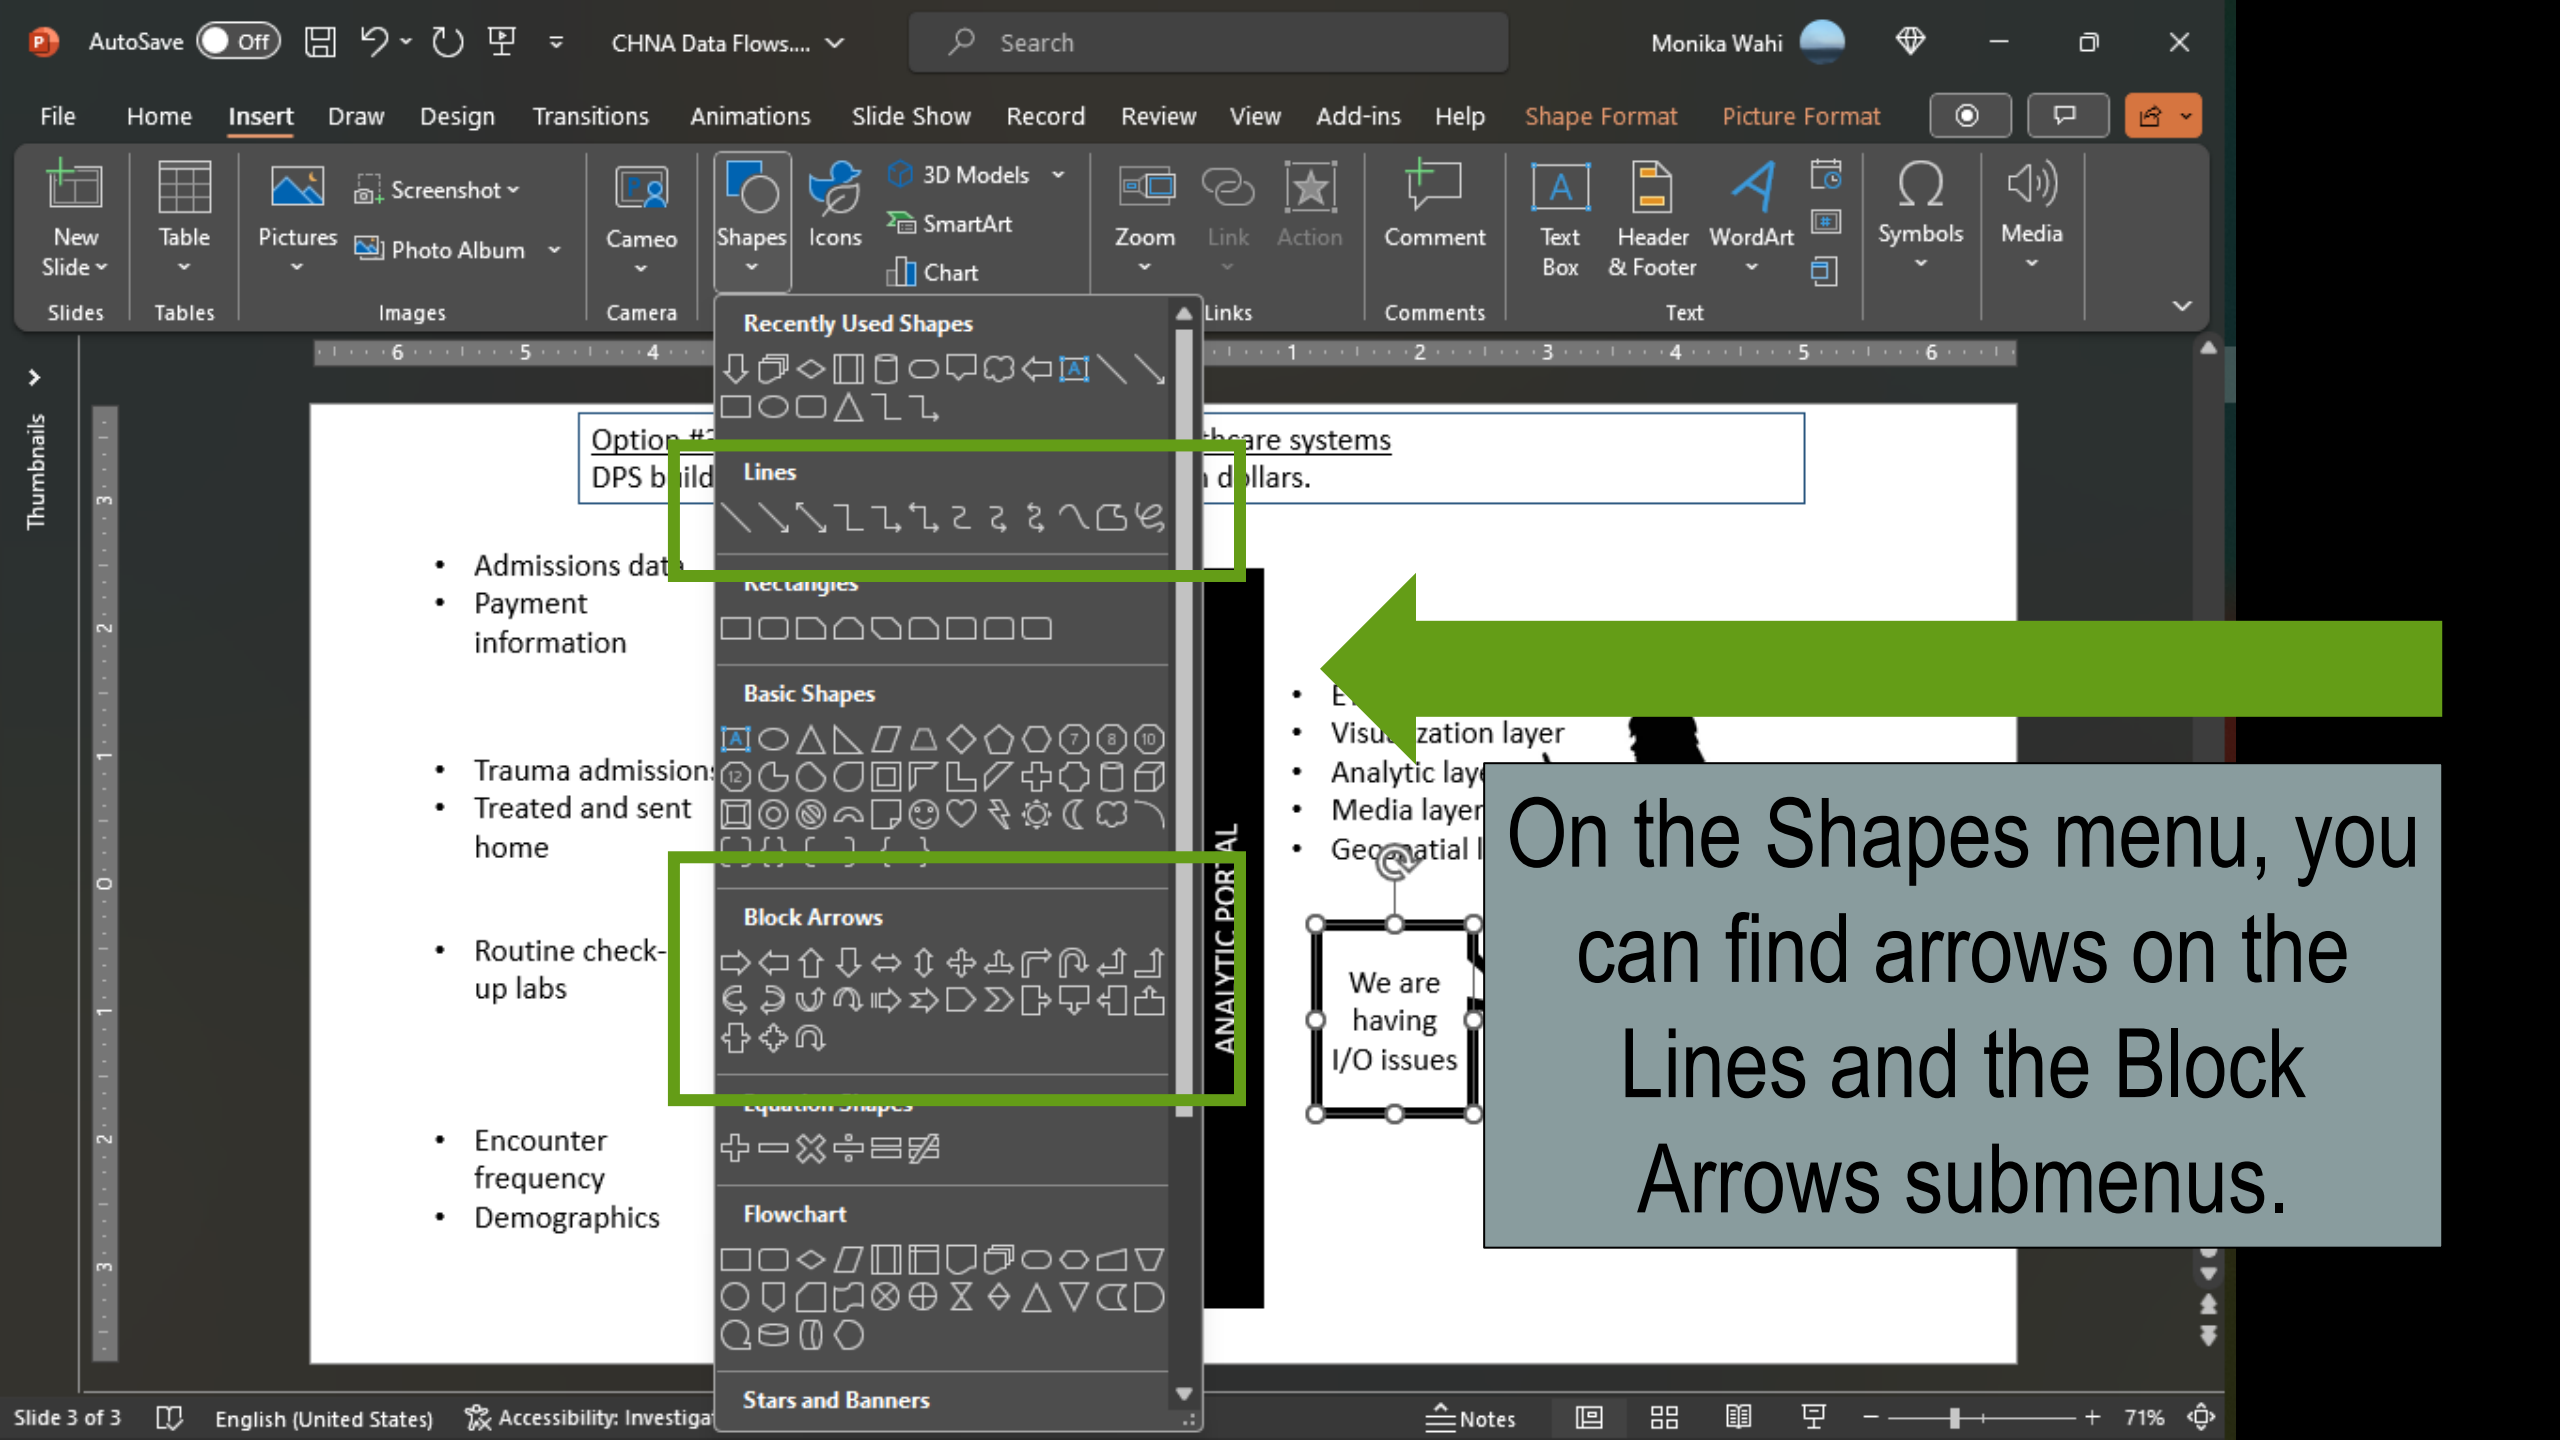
AutoSave Off CHNA Data Flows... Search Monika Wahi

File Home Insert Draw Design Transitions Animations Slide Show Record Review View Add-ins Help Shape Format Picture Format

New Slide Table Pictures Screenshot Photo Album Cameo Shapes Icons 3D Models SmartArt Chart Zoom Link Action Comment Text Box Header & Footer WordArt Symbols Media

Slides Tables Images Camera Links Comments Text

Recently Used Shapes

Lines

Rectangles

Basic Shapes

Block Arrows

Equation Shapes

Flowchart

Stars and Banners

Thumbnails

Option #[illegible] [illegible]hcare systems
DPS b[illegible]ild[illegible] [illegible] d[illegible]llars.

Admissions dat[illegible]
Payment information

Trauma admission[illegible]
Treated and sent home

Routine check-up labs

Encounter frequency
Demographics

ANALYTIC POR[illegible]AL

E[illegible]
Visu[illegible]zation layer
Analytic lay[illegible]
Media layer
Geo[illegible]atial l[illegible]

We are having I/O issues

On the Shapes menu, you can find arrows on the Lines and the Block Arrows submenus.

Slide 3 of 3 English (United States) Accessibility: Investiga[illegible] Notes 71%